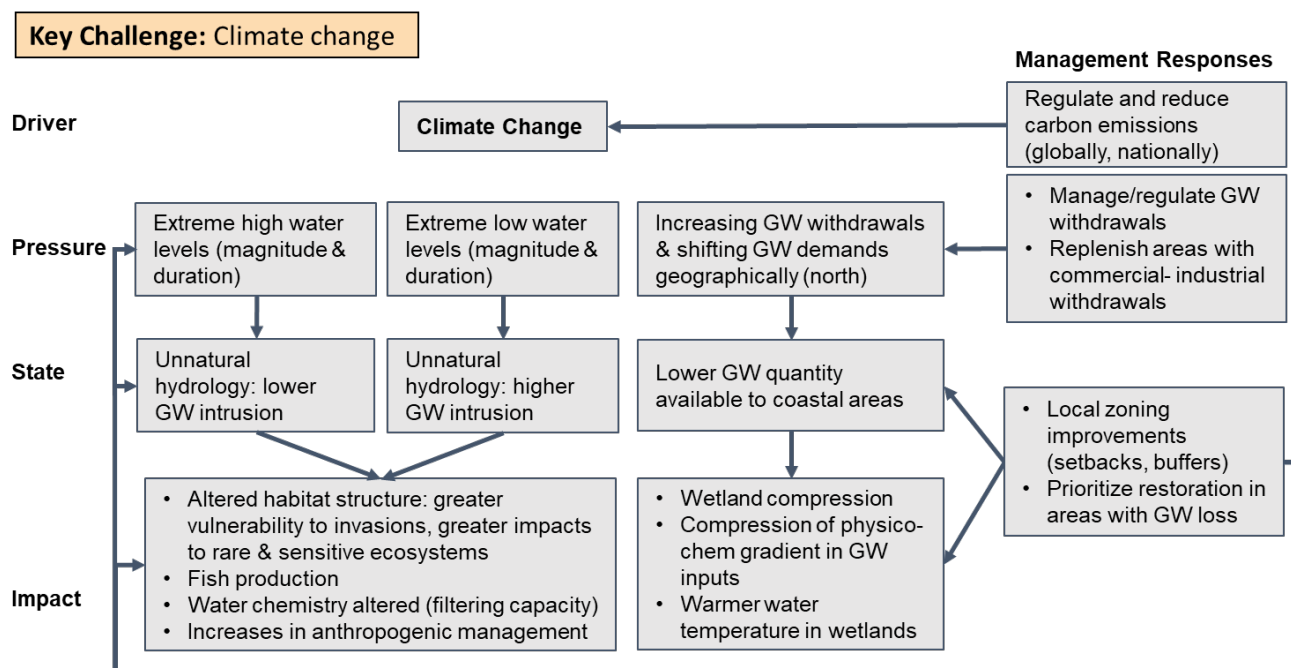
Key Challenge: Climate change

Management Responses

Driver

Climate Change

Regulate and reduce carbon emissions (globally, nationally)

Pressure

Extreme high water levels (magnitude & duration)

Extreme low water levels (magnitude & duration)

Increasing GW withdrawals & shifting GW demands geographically (north)

- Manage/regulate GW withdrawals
- Replenish areas with commercial- industrial withdrawals

State

Unnatural hydrology: lower GW intrusion

Unnatural hydrology: higher GW intrusion

Lower GW quantity available to coastal areas

- Local zoning improvements (setbacks, buffers)
- Prioritize restoration in areas with GW loss

Impact

- Altered habitat structure: greater vulnerability to invasions, greater impacts to rare & sensitive ecosystems
- Fish production
- Water chemistry altered (filtering capacity)
- Increases in anthropogenic management

- Wetland compression
- Compression of physico-chem gradient in GW inputs
- Warmer water temperature in wetlands